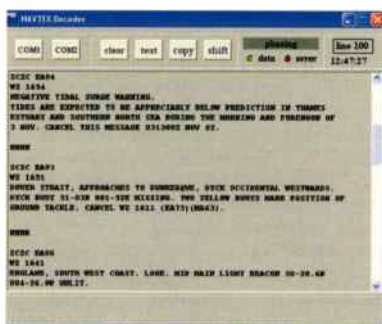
NAVTEX Decoder

COM1 COM2 clear text copy shift phasing data error line 100 12:47:27

ZCZC EA94
WZ 1656
NEGATIVE TIDAL SURGE WARNING.
TIDES ARE EXPECTED TO BE APPRECIABLY BELOW PREDICTION IN THAMES ESTUARY AND SOUTHERN NORTH SEA DURING THE MORNING AND FORENOON OF 3 NOV. CANCEL THIS MESSAGE 031300Z NOV 02.

NNNN

ZCZC EA93
WZ 1655
DOVER STRAIT, APPROACHES TO DUNKERQUE. DYCK OCCIDENTAL WESTWARDS. DYCK BUOY 51-03N 001-52E MISSING. TWO YELLOW BUOYS MARK POSITION OF GROUND TACKLE. CANCEL WZ 1611 (EA73)(NB43).

NNNN

ZCZC EA50
WZ 1641
ENGLAND, SOUTH WEST COAST. LOOE. MID MAIN LIGHT BEACON 50-20.6N 004-26.9W UNLIT.